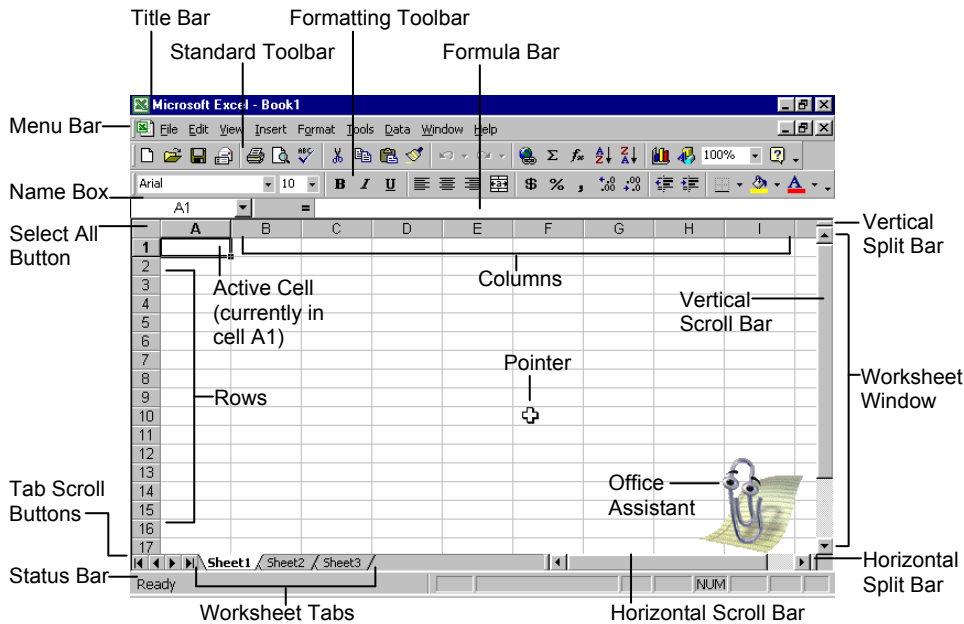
Title Bar

Formatting Toolbar

Standard Toolbar

Formula Bar

Microsoft Excel - Book1

Menu Bar

File Edit View Insert Format Tools Data Window Help

100%

Name Box

Arial

10

B I U

$ %

A1

=

Select All Button

A B C D E F G H I

Vertical Split Bar

1 2 3 4 5 6 7 8 9 10 11 12 13 14 15 16 17

Columns

Active Cell (currently in cell A1)

Vertical Scroll Bar

Pointer

Worksheet Window

Rows

Tab Scroll Buttons

Office Assistant

Sheet1 Sheet2 Sheet3

Horizontal Split Bar

Status Bar

Ready

NUM

Worksheet Tabs

Horizontal Scroll Bar